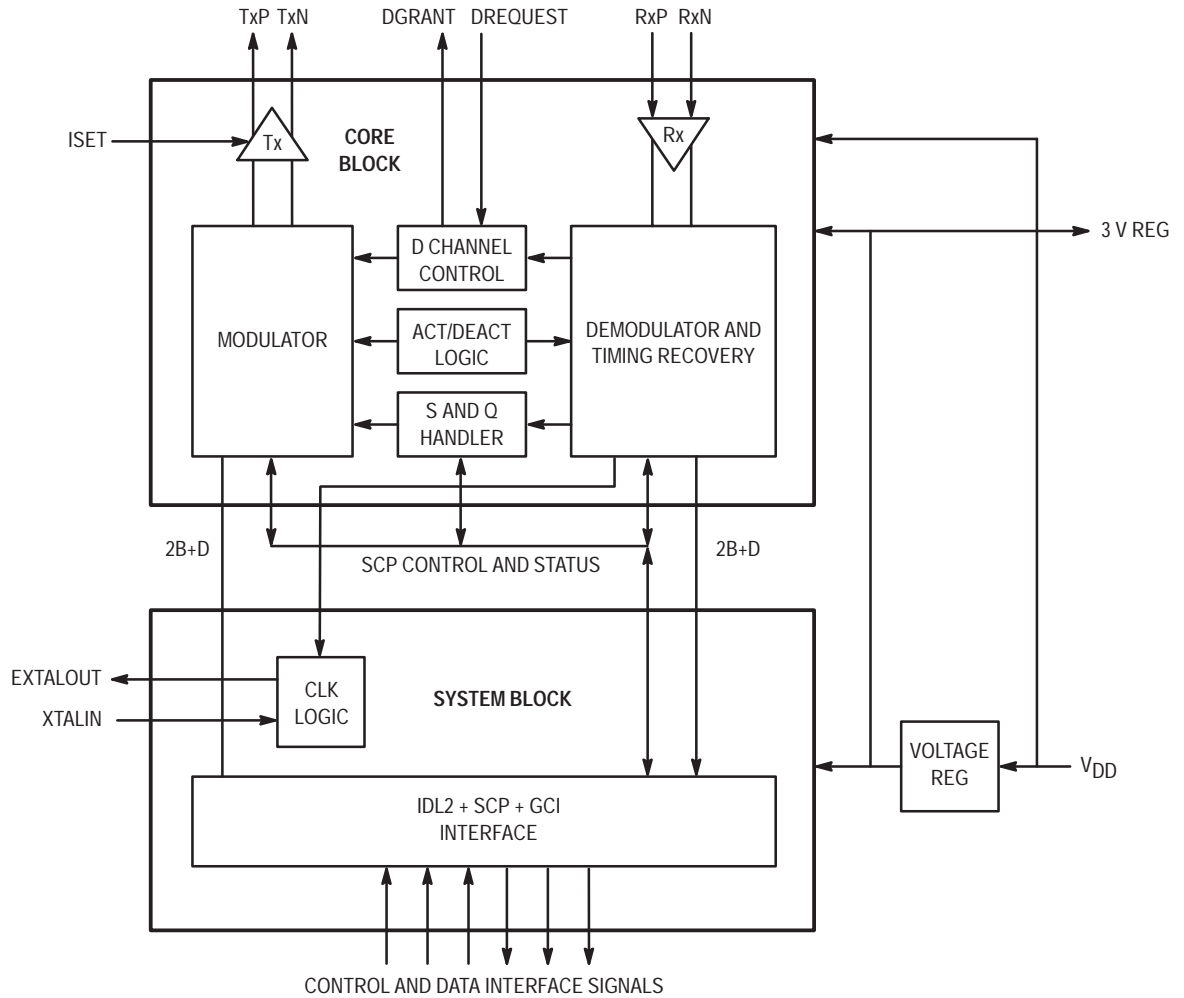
TxP TxN DGRANT DREQUEST RxP RxN

ISET

Tx

CORE BLOCK

Rx

3 V REG

MODULATOR

D CHANNEL CONTROL

ACT/DEACT LOGIC

S AND Q HANDLER

DEMODULATOR AND TIMING RECOVERY

2B+D

SCP CONTROL AND STATUS

2B+D

EXTALOUT

XTALIN

CLK LOGIC

SYSTEM BLOCK

VOLTAGE REG

$V_{DD}$

IDL2 + SCP + GCI INTERFACE

CONTROL AND DATA INTERFACE SIGNALS